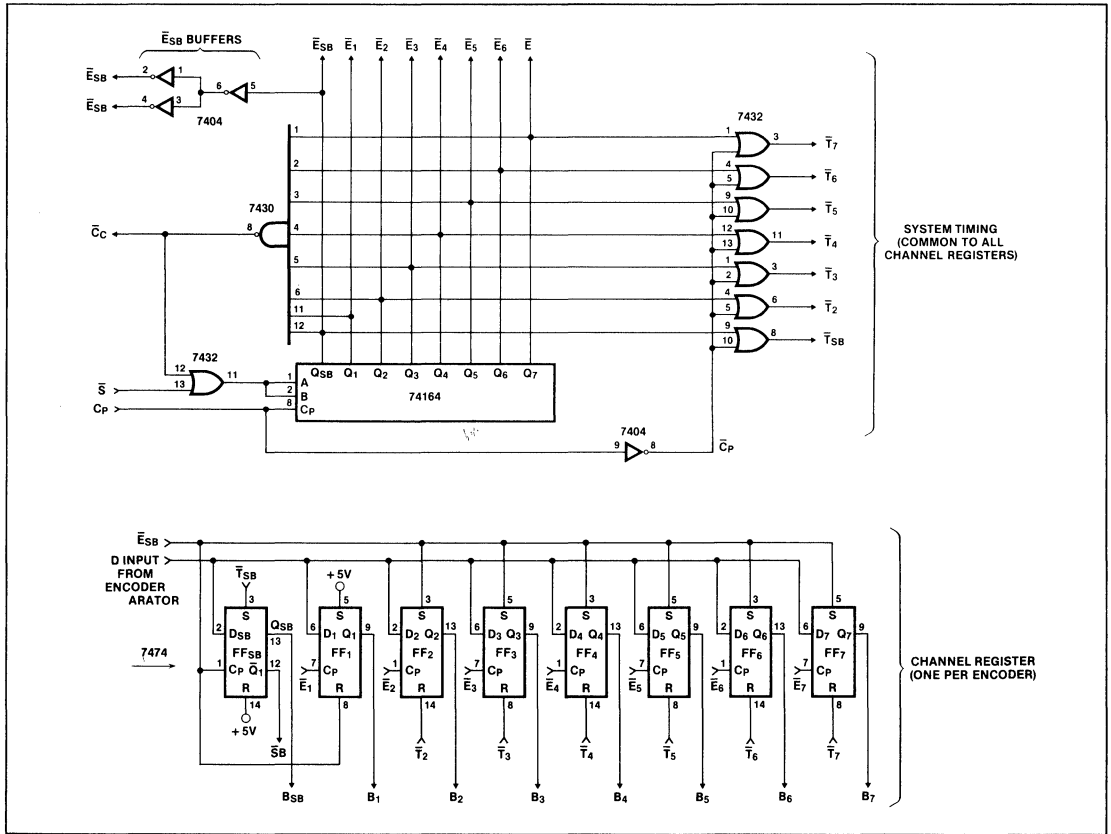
$\overline{E}_{SB}$ BUFFERS

$\overline{E}_{SB}$ 2 1 6 5
$\overline{E}_{SB}$ 4 3
7404

$\overline{E}_{SB}$ $\overline{E}_1$ $\overline{E}_2$ $\overline{E}_3$ $\overline{E}_4$ $\overline{E}_5$ $\overline{E}_6$ $\overline{E}$

7430
$\overline{C}_C$ 8
1 2 3 4 5 6 11 12

7432
1 3 $\overline{T}_7$
4 5 $\overline{T}_6$
9 10 $\overline{T}_5$
12 13 11 $\overline{T}_4$
1 2 3 $\overline{T}_3$
4 5 6 $\overline{T}_2$
9 10 8 $\overline{T}_{SB}$

SYSTEM TIMING (COMMON TO ALL CHANNEL REGISTERS)

7432
12 13 11
$\overline{S}$
$C_P$
1 A
2 B
8 $C_P$
$Q_{SB}$ $Q_1$ $Q_2$ $Q_3$ $Q_4$ $Q_5$ $Q_6$ $Q_7$
74164

7404
9 8
$\overline{C}_P$

$\overline{E}_{SB}$
D INPUT FROM ENCODER ARATOR
$\overline{T}_{SB}$
3
+5V
7474

S 2 $D_{SB}$ $FF_{SB}$ $Q_{SB}$ 13 1 $C_P$ $\overline{Q}_1$ 12 R 14 +5V $\overline{S}B$ $B_{SB}$
5 S 6 $D_1$ $Q_1$ 9 $FF_1$ 7 $C_P$ $\overline{E}_1$ R 8 $B_1$
3 S 2 $D_2$ $Q_2$ 13 $FF_2$ 1 $C_P$ $\overline{E}_2$ R 14 $\overline{T}_2$ $B_2$
5 S 6 $D_3$ $Q_3$ 9 $FF_3$ 7 $C_P$ $\overline{E}_3$ R 8 $\overline{T}_3$ $B_3$
3 S 2 $D_4$ $Q_4$ 13 $FF_4$ 1 $C_P$ $\overline{E}_4$ R 14 $\overline{T}_4$ $B_4$
5 S 6 $D_5$ $Q_5$ 9 $FF_5$ 7 $C_P$ $\overline{E}_5$ R 8 $\overline{T}_5$ $B_5$
3 S 2 $D_6$ $Q_6$ 13 $FF_6$ 1 $C_P$ $\overline{E}_6$ R 14 $\overline{T}_6$ $B_6$
5 S 6 $D_7$ $Q_7$ 9 $FF_7$ 7 $C_P$ $\overline{E}_7$ R 8 $\overline{T}_7$ $B_7$

CHANNEL REGISTER (ONE PER ENCODER)